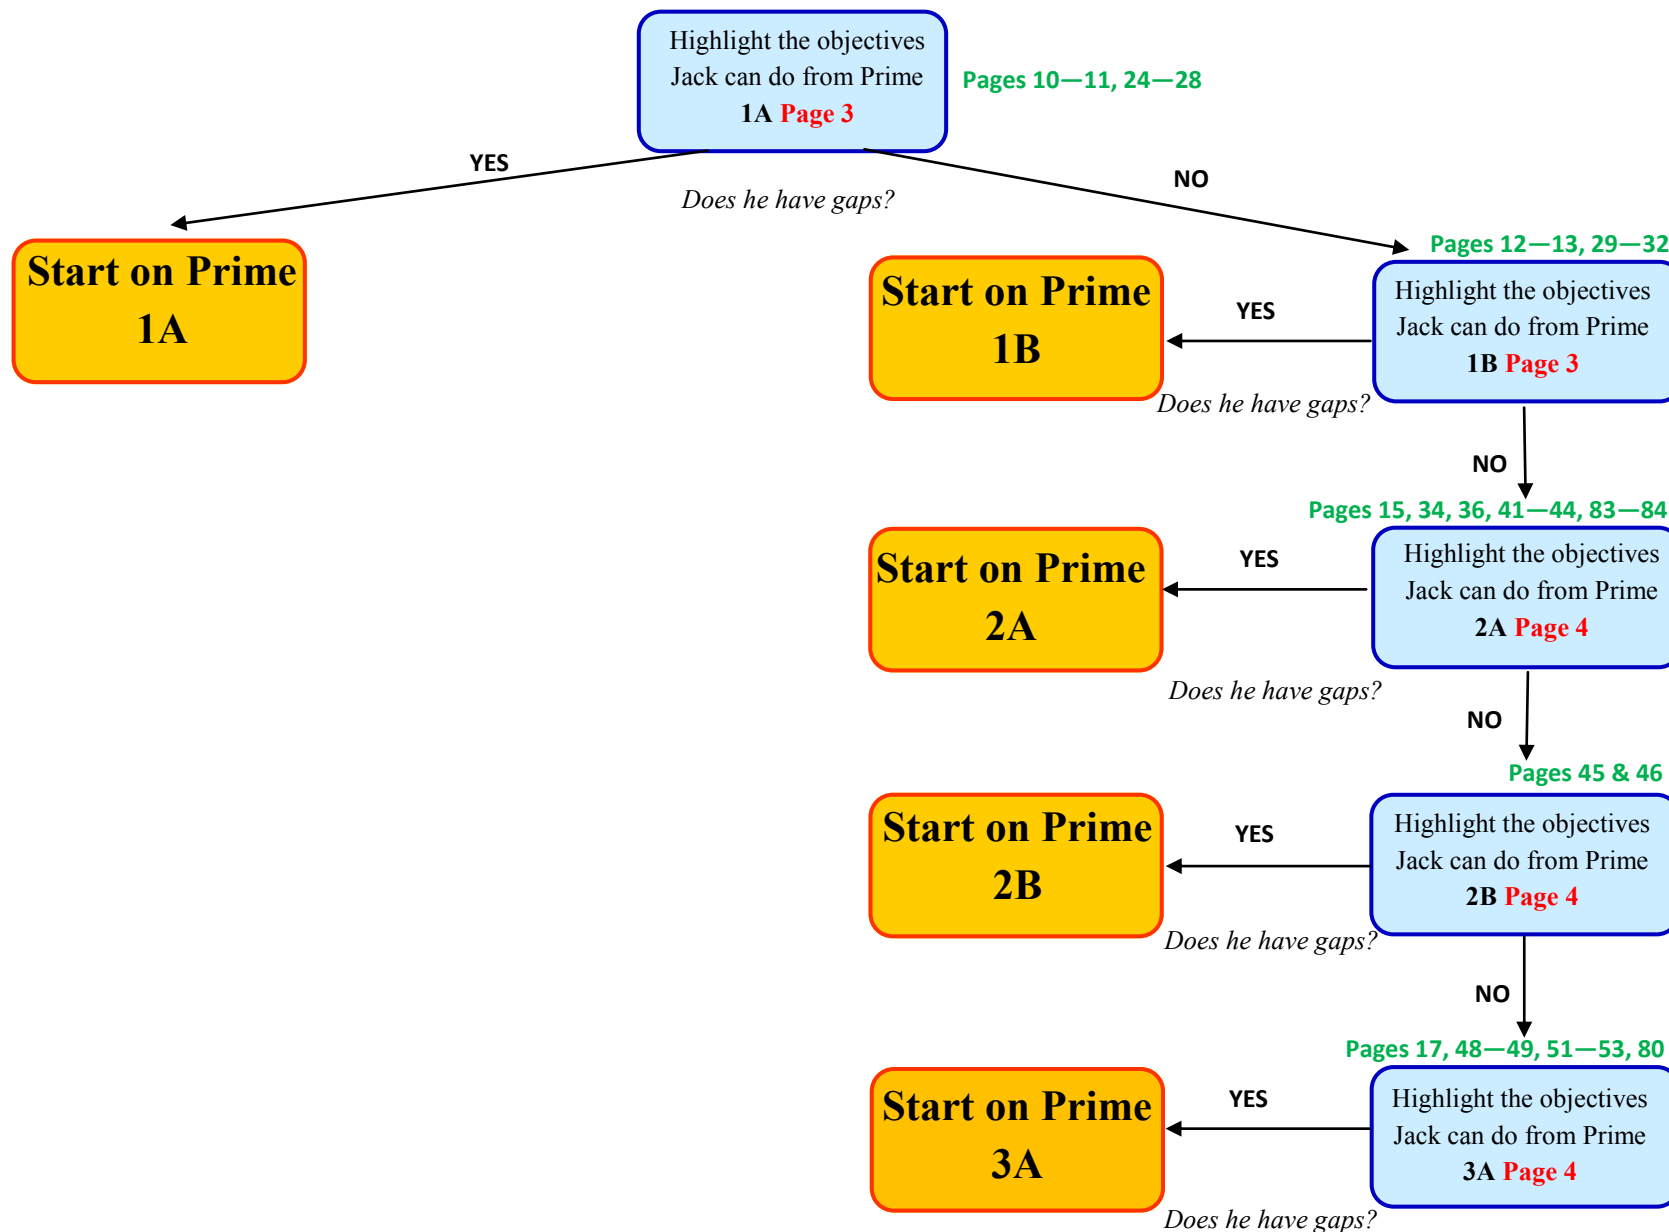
Highlight the objectives Jack can do from Prime 1A Page 3

Pages 10—11, 24—28

YES

Does he have gaps?

NO

Start on Prime 1A

Pages 12—13, 29—32

Start on Prime 1B

YES

Highlight the objectives Jack can do from Prime 1B Page 3

Does he have gaps?

NO

Pages 15, 34, 36, 41—44, 83—84

Start on Prime 2A

YES

Highlight the objectives Jack can do from Prime 2A Page 4

Does he have gaps?

NO

Pages 45 & 46

Start on Prime 2B

YES

Highlight the objectives Jack can do from Prime 2B Page 4

Does he have gaps?

NO

Pages 17, 48—49, 51—53, 80

Start on Prime 3A

YES

Highlight the objectives Jack can do from Prime 3A Page 4

Does he have gaps?